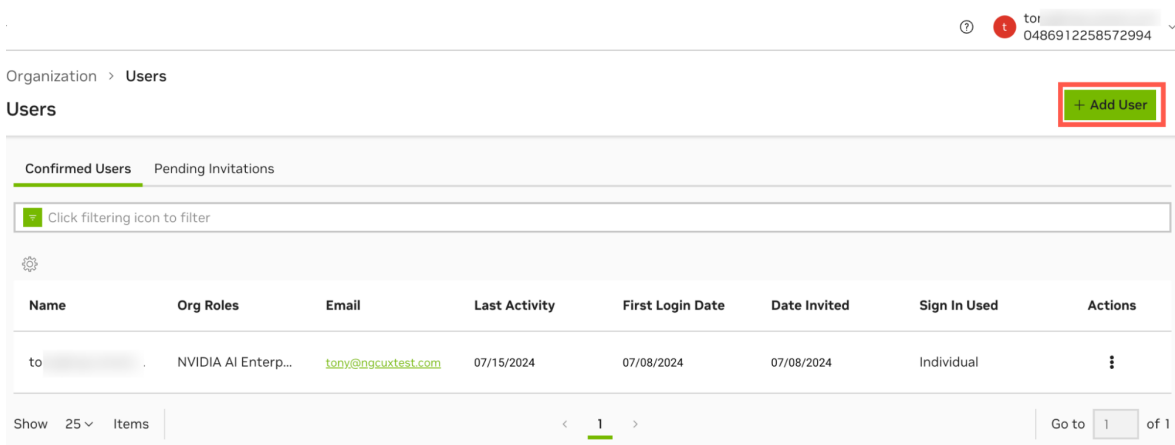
t tor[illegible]
0486912258572994

Organization > Users

Users

+ Add User

Confirmed Users Pending Invitations

Click filtering icon to filter

| Name | Org Roles | Email | Last Activity | First Login Date | Date Invited | Sign In Used | Actions |
|---|---|---|---|---|---|---|---|
| to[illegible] | NVIDIA AI Enterp... | tony@ngcuxtest.com | 07/15/2024 | 07/08/2024 | 07/08/2024 | Individual | ⋮ |

Show 25 Items < 1 > Go to 1 of 1